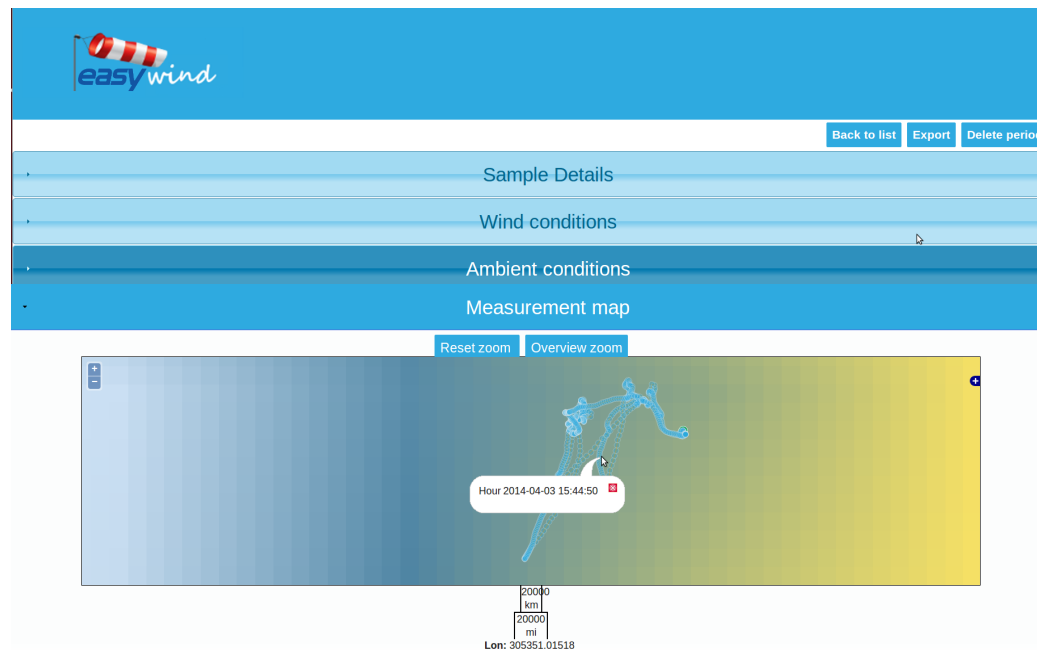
easywind

Back to list Export Delete perio

Sample Details

Wind conditions

Ambient conditions

Measurement map

Reset zoom Overview zoom

+
−

Hour 2014-04-03 15:44:50

20000 km
20000 mi

Lon: 305351.01518